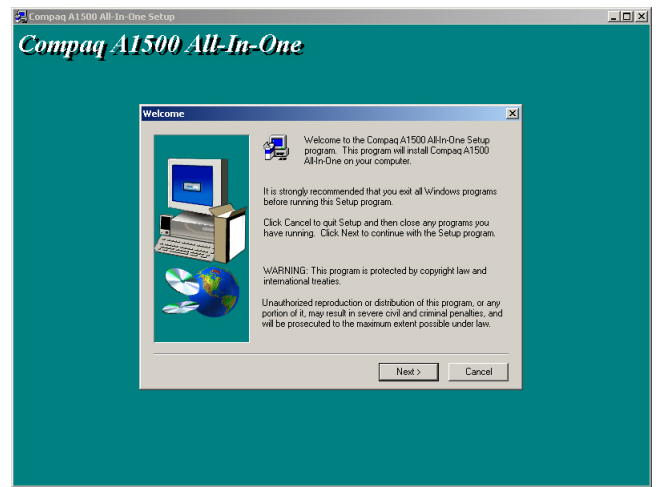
Compaq A1500 All-In-One Setup

Compaq A1500 All-In-One

Welcome

Welcome to the Compaq A1500 All-In-One Setup program. This program will install Compaq A1500 All-In-One on your computer.

It is strongly recommended that you exit all Windows programs before running this Setup program.

Click Cancel to quit Setup and then close any programs you have running. Click Next to continue with the Setup program.

WARNING: This program is protected by copyright law and international treaties.

Unauthorized reproduction or distribution of this program, or any portion of it, may result in severe civil and criminal penalties, and will be prosecuted to the maximum extent possible under law.

Next >

Cancel